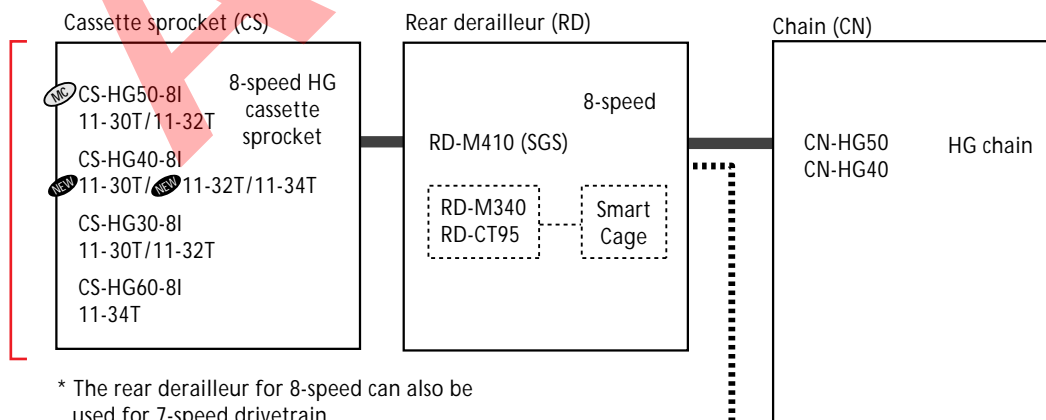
Cassette sprocket (CS)

MC CS-HG50-8I
11-30T/11-32T

8-speed HG cassette sprocket

CS-HG40-8I
NEW 11-30T/ NEW 11-32T/11-34T

CS-HG30-8I
11-30T/11-32T

CS-HG60-8I
11-34T

Rear derailleur (RD)

8-speed

RD-M410 (SGS)

RD-M340
RD-CT95

Smart Cage

Chain (CN)

CN-HG50
CN-HG40

HG chain

* The rear derailleur for 8-speed can also be used for 7-speed drivetrain.